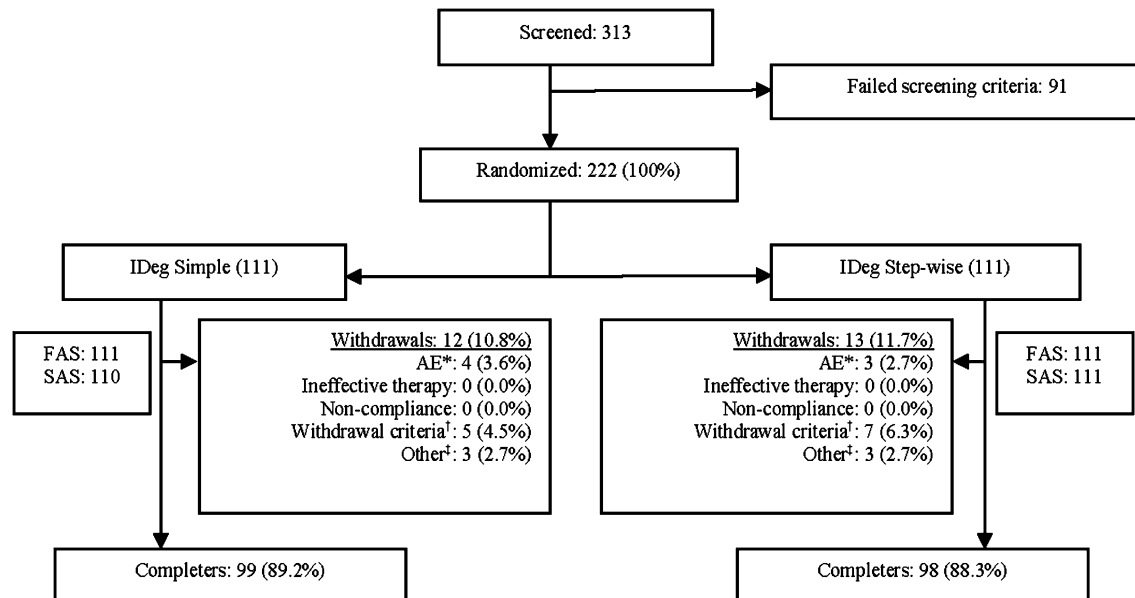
Screened: 313

Failed screening criteria: 91

Randomized: 222 (100%)

IDeg Simple (111)

IDeg Step-wise (111)

FAS: 111
SAS: 110

Withdrawals: 12 (10.8%)
AE*: 4 (3.6%)
Ineffective therapy: 0 (0.0%)
Non-compliance: 0 (0.0%)
Withdrawal criteria$^{\dagger}$: 5 (4.5%)
Other$^{\ddagger}$: 3 (2.7%)

Withdrawals: 13 (11.7%)
AE*: 3 (2.7%)
Ineffective therapy: 0 (0.0%)
Non-compliance: 0 (0.0%)
Withdrawal criteria$^{\dagger}$: 7 (6.3%)
Other$^{\ddagger}$: 3 (2.7%)

FAS: 111
SAS: 111

Completers: 99 (89.2%)

Completers: 98 (88.3%)